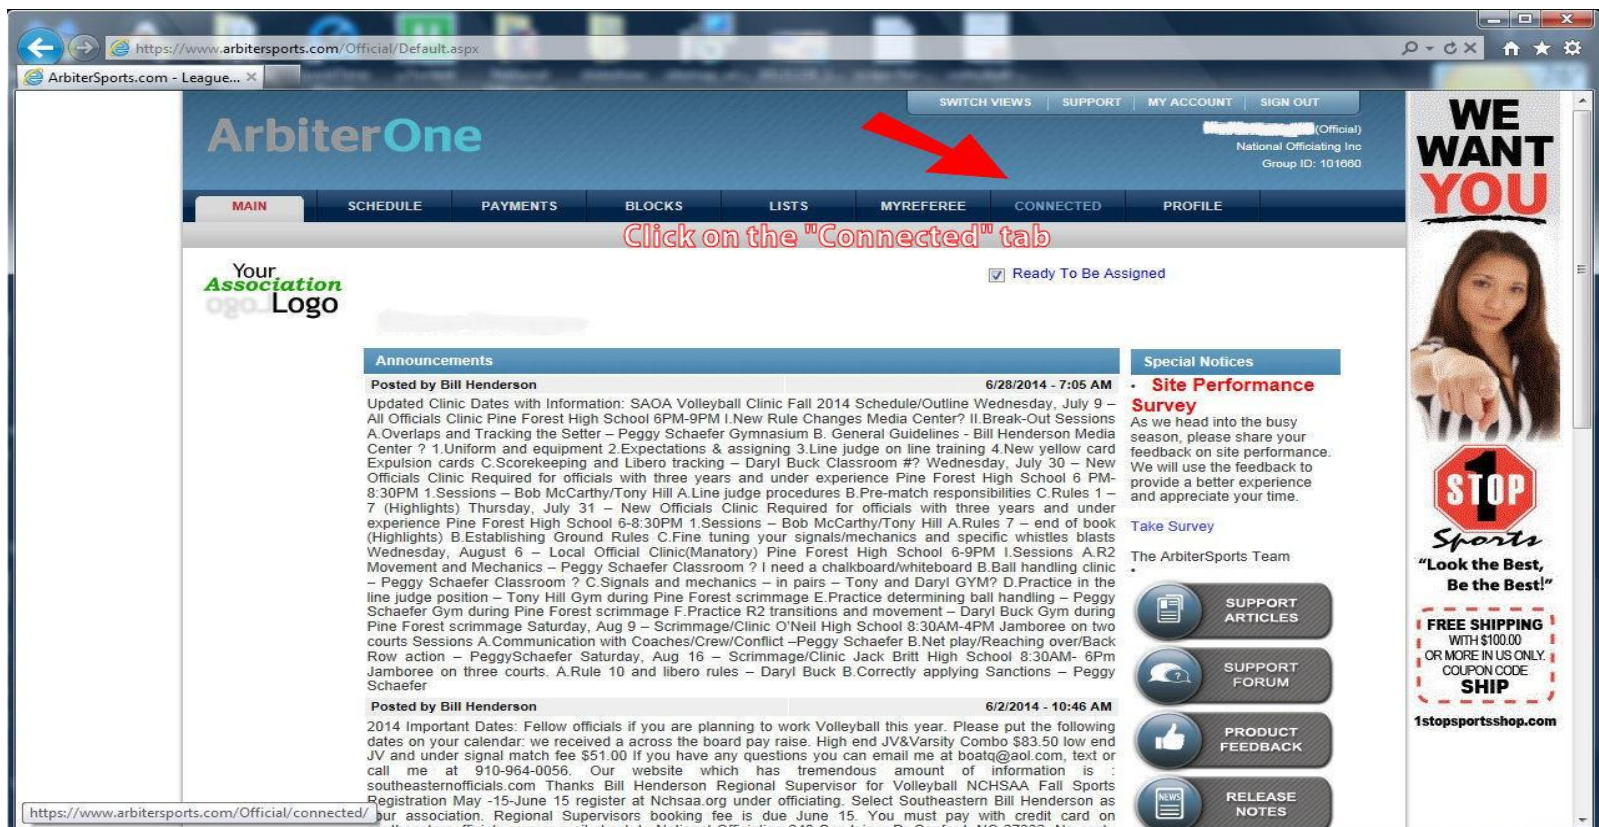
https://www.arbitersports.com/Official/Default.aspx

ArbiterSports.com - League... ×

SWITCH VIEWS | SUPPORT | MY ACCOUNT | SIGN OUT

ArbiterOne

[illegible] (Official)
National Officiating Inc
Group ID: 101660

MAIN SCHEDULE PAYMENTS BLOCKS LISTS MYREFEREE CONNECTED PROFILE

Click on the "Connected" tab

Your Association Logo

Ready To Be Assigned

Announcements

Posted by Bill Henderson 6/28/2014 - 7:05 AM

Updated Clinic Dates with Information: SAOA Volleyball Clinic Fall 2014 Schedule/Outline Wednesday, July 9 – All Officials Clinic Pine Forest High School 6PM-9PM I.New Rule Changes Media Center? II.Break-Out Sessions A.Overlaps and Tracking the Setter – Peggy Schaefer Gymnasium B. General Guidelines - Bill Henderson Media Center ? 1.Uniform and equipment 2.Expectations & assigning 3.Line judge on line training 4.New yellow card Expulsion cards C.Scorekeeping and Libero tracking – Daryl Buck Classroom #? Wednesday, July 30 – New Officials Clinic Required for officials with three years and under experience Pine Forest High School 6 PM-8:30PM 1.Sessions – Bob McCarthy/Tony Hill A.Line judge procedures B.Pre-match responsibilities C.Rules 1 – 7 (Highlights) Thursday, July 31 – New Officials Clinic Required for officials with three years and under experience Pine Forest High School 6-8:30PM 1.Sessions – Bob McCarthy/Tony Hill A.Rules 7 – end of book (Highlights) B.Establishing Ground Rules C.Fine tuning your signals/mechanics and specific whistles blasts Wednesday, August 6 – Local Official Clinic(Manatory) Pine Forest High School 6-9PM I.Sessions A.R2 Movement and Mechanics – Peggy Schaefer Classroom ? I need a chalkboard/whiteboard B.Ball handling clinic – Peggy Schaefer Classroom ? C.Signals and mechanics – in pairs – Tony and Daryl GYM? D.Practice in the line judge position – Tony Hill Gym during Pine Forest scrimmage E.Practice determining ball handling – Peggy Schaefer Gym during Pine Forest scrimmage F.Practice R2 transitions and movement – Daryl Buck Gym during Pine Forest scrimmage Saturday, Aug 9 – Scrimmage/Clinic O'Neil High School 8:30AM-4PM Jamboree on two courts Sessions A.Communication with Coaches/Crew/Conflict –Peggy Schaefer B.Net play/Reaching over/Back Row action – PeggySchaefer Saturday, Aug 16 – Scrimmage/Clinic Jack Britt High School 8:30AM- 6Pm Jamboree on three courts. A.Rule 10 and libero rules – Daryl Buck B.Correctly applying Sanctions – Peggy Schaefer

Posted by Bill Henderson 6/2/2014 - 10:46 AM

2014 Important Dates: Fellow officials if you are planning to work Volleyball this year. Please put the following dates on your calendar: we received a across the board pay raise. High end JV&Varsity Combo $83.50 low end JV and under signal match fee $51.00 If you have any questions you can email me at boatq@aol.com, text or call me at 910-964-0056. Our website which has tremendous amount of information is : southeasternofficials.com Thanks Bill Henderson Regional Supervisor for Volleyball NCHSAA Fall Sports Registration May -15-June 15 register at Nchsaa.org under officiating. Select Southeastern Bill Henderson as your association. Regional Supervisors booking fee is due June 15. You must pay with credit card on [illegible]

https://www.arbitersports.com/Official/connected/

Special Notices

Site Performance Survey
As we head into the busy season, please share your feedback on site performance. We will use the feedback to provide a better experience and appreciate your time.

Take Survey

The ArbiterSports Team

SUPPORT ARTICLES

SUPPORT FORUM

PRODUCT FEEDBACK

RELEASE NOTES

WE WANT YOU

1 STOP Sports
"Look the Best, Be the Best!"

FREE SHIPPING
WITH $100.00
OR MORE IN US ONLY.
COUPON CODE
SHIP

1stopsportsshop.com